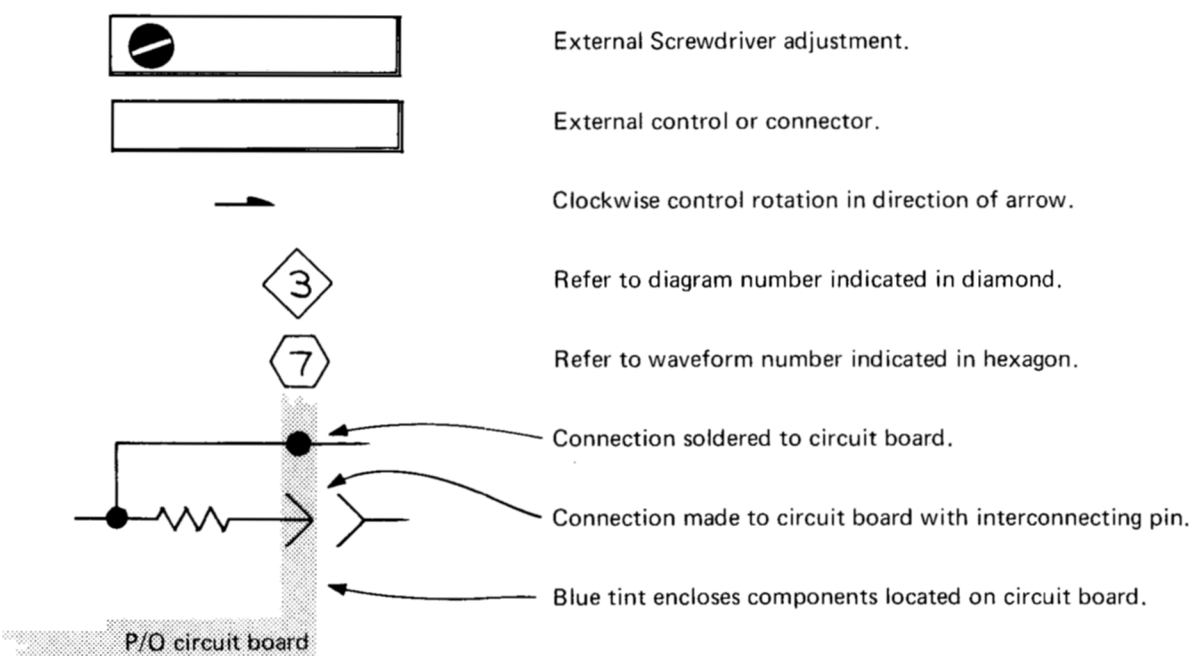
External Screwdriver adjustment.

External control or connector.

Clockwise control rotation in direction of arrow.

3

Refer to diagram number indicated in diamond.

7

Refer to waveform number indicated in hexagon.

Connection soldered to circuit board.

Connection made to circuit board with interconnecting pin.

Blue tint encloses components located on circuit board.

P/O circuit board